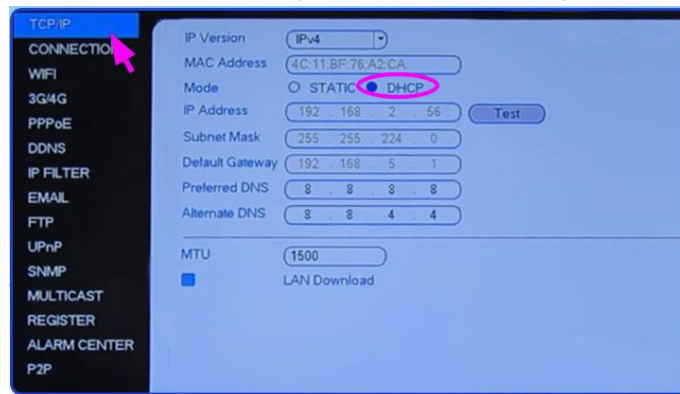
TCP/IP
CONNECTIO
WIFI
3G/4G
PPPoE
DDNS
IP FILTER
EMAIL
FTP
UPnP
SNMP
MULTICAST
REGISTER
ALARM CENTER
P2P

IP Version IPv4
MAC Address 4C:11:BF:76:A2:CA
Mode STATIC DHCP
IP Address 192 . 168 . 2 . 56 Test
Subnet Mask 255 . 255 . 224 . 0
Default Gateway 192 . 168 . 5 . 1
Preferred DNS 8 . 8 . 8 . 8
Alternate DNS 8 . 8 . 4 . 4

MTU 1500
LAN Download